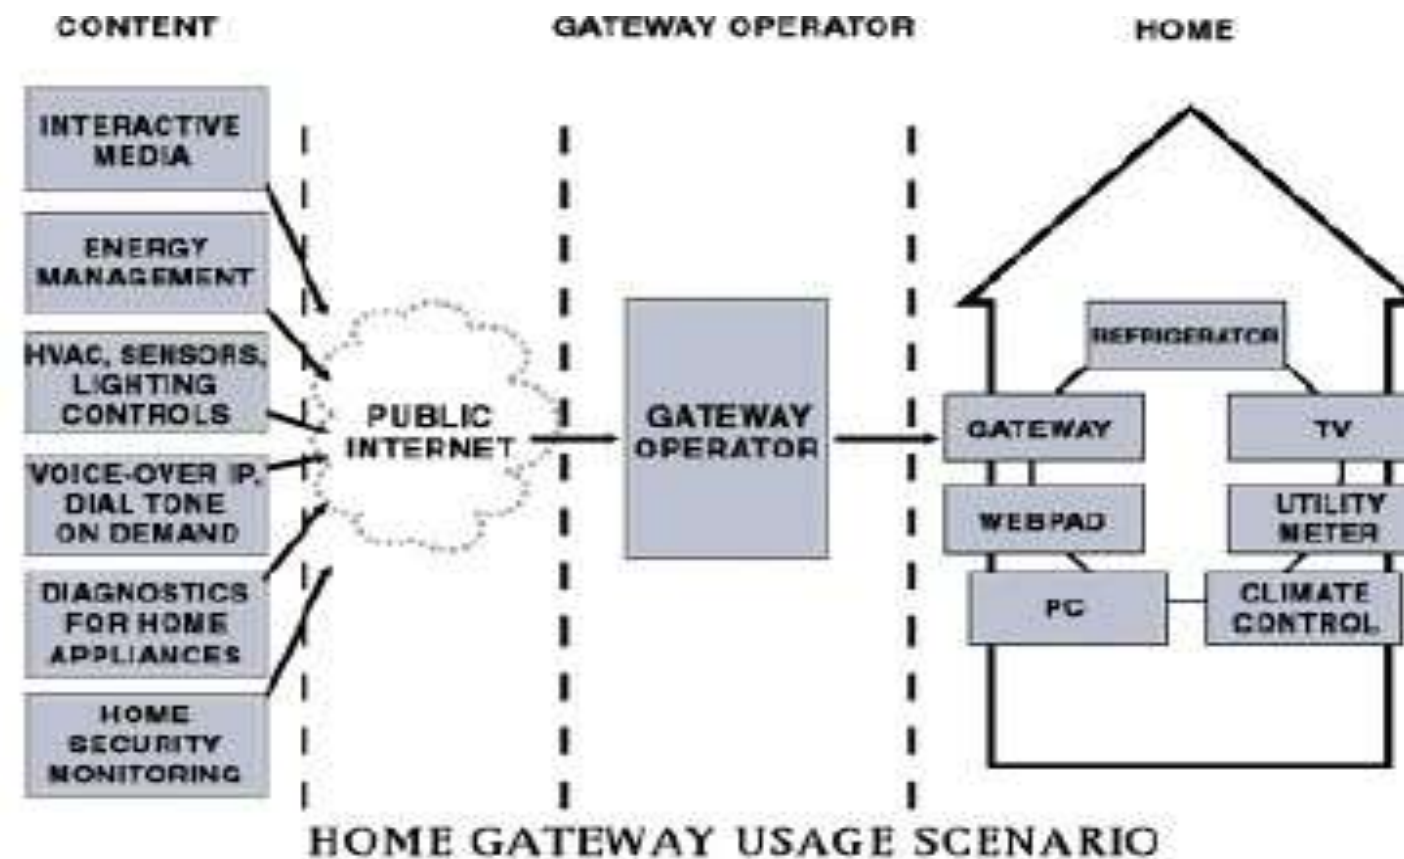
CONTENT

GATEWAY OPERATOR

HOME

INTERACTIVE MEDIA

ENERGY MANAGEMENT

HVAC, SENSORS, LIGHTING CONTROLS

VOICE-OVER IP, DIAL TONE ON DEMAND

DIAGNOSTICS FOR HOME APPLIANCES

HOME SECURITY MONITORING

PUBLIC INTERNET

GATEWAY OPERATOR

REFRIGERATOR

GATEWAY

TV

WEBPAD

UTILITY METER

PC

CLIMATE CONTROL

HOME GATEWAY USAGE SCENARIO